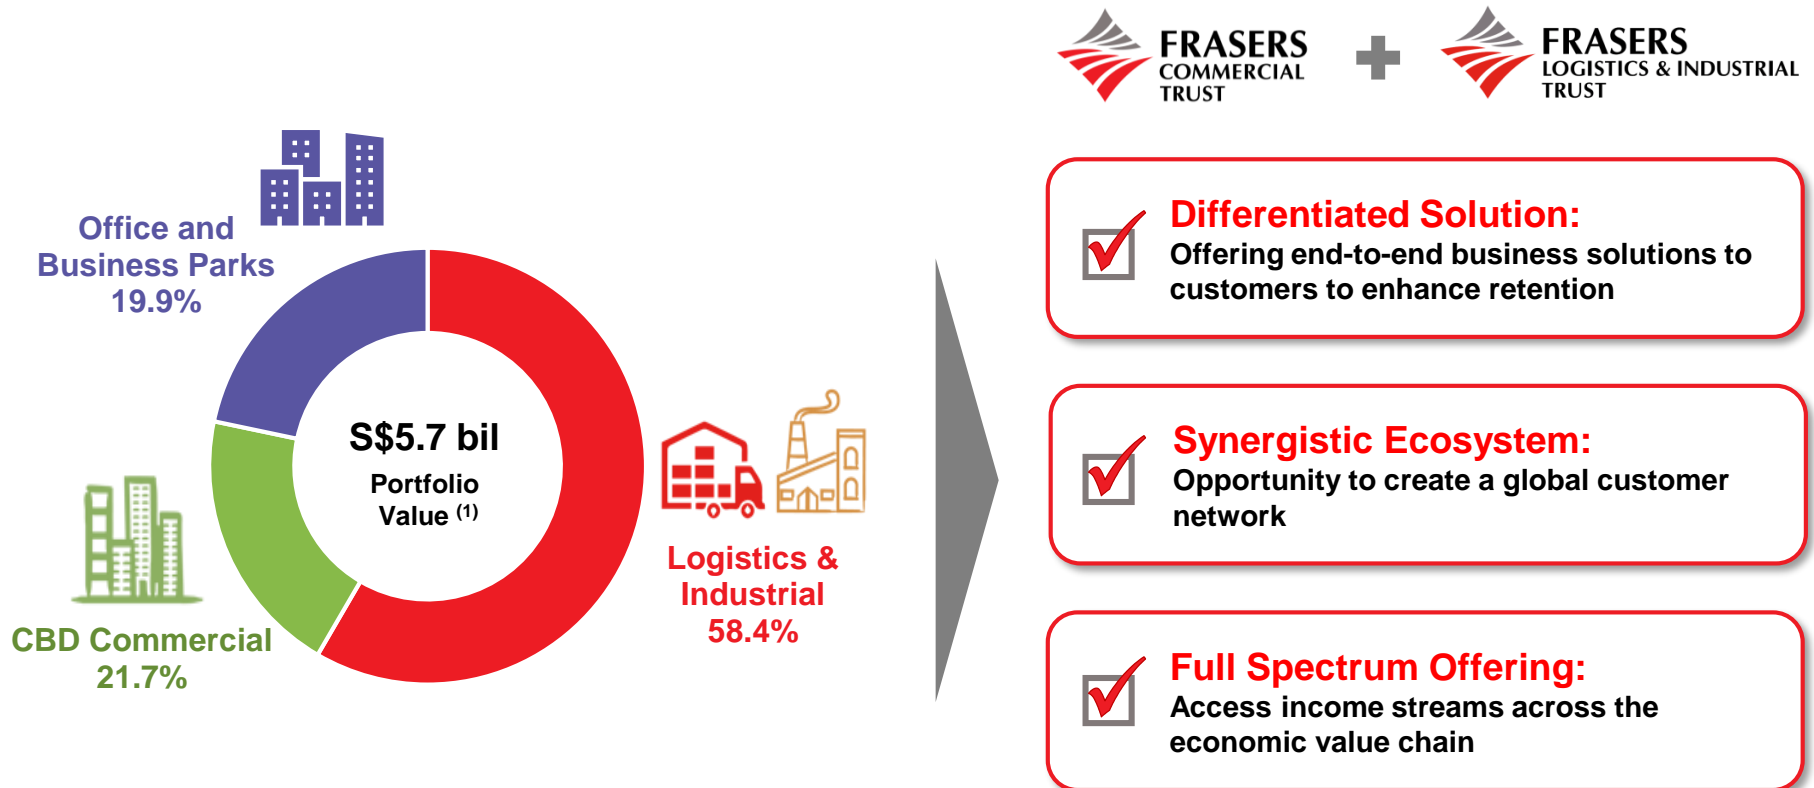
FRASERS COMMERCIAL TRUST

FRASERS LOGISTICS & INDUSTRIAL TRUST

Office and Business Parks 19.9%

S$5.7 bil

Portfolio Value $^{(1)}$

CBD Commercial 21.7%

Logistics & Industrial 58.4%

Differentiated Solution:
Offering end-to-end business solutions to customers to enhance retention

Synergistic Ecosystem:
Opportunity to create a global customer network

Full Spectrum Offering:
Access income streams across the economic value chain